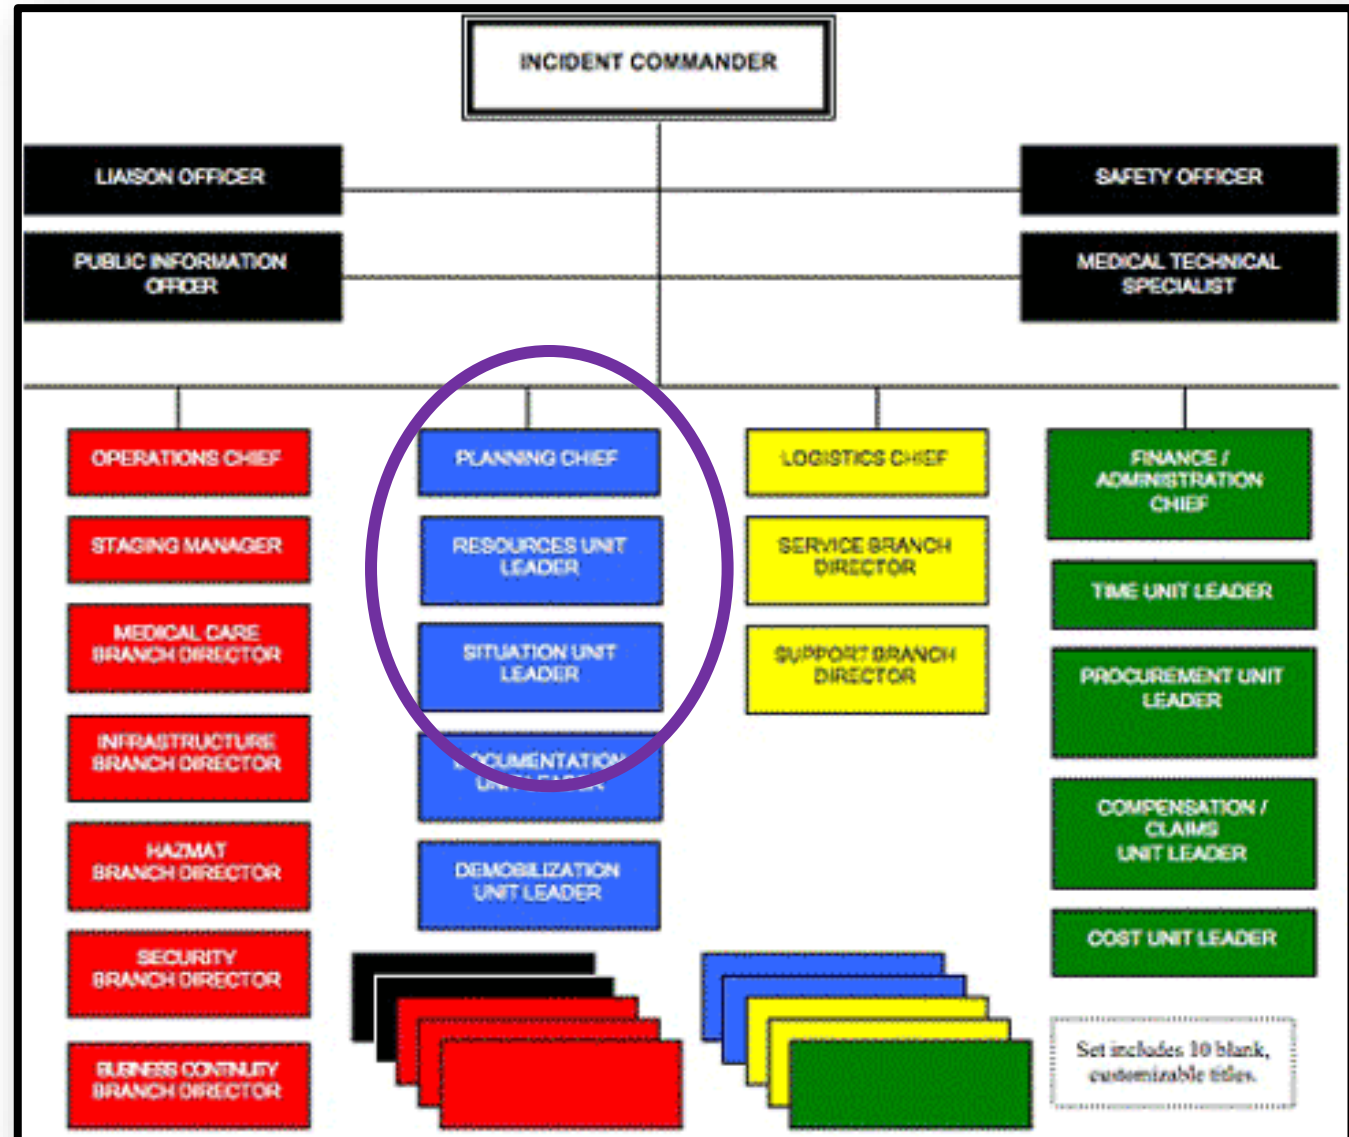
INCIDENT COMMANDER

LIAISON OFFICER

SAFETY OFFICER

PUBLIC INFORMATION OFFICER

MEDICAL TECHNICAL SPECIALIST

OPERATIONS CHIEF

STAGING MANAGER

MEDICAL CARE BRANCH DIRECTOR

INFRASTRUCTURE BRANCH DIRECTOR

HAZMAT BRANCH DIRECTOR

SECURITY BRANCH DIRECTOR

BUSINESS CONTINUITY BRANCH DIRECTOR

PLANNING CHIEF

RESOURCES UNIT LEADER

SITUATION UNIT LEADER

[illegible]OCUMENTATION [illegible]

DEMOBILIZATION UNIT LEADER

LOGISTICS CHIEF

SERVICE BRANCH DIRECTOR

SUPPORT BRANCH DIRECTOR

FINANCE / ADMINISTRATION CHIEF

TIME UNIT LEADER

PROCUREMENT UNIT LEADER

COMPENSATION / CLAIMS UNIT LEADER

COST UNIT LEADER

Set includes 10 blank, customizable titles.